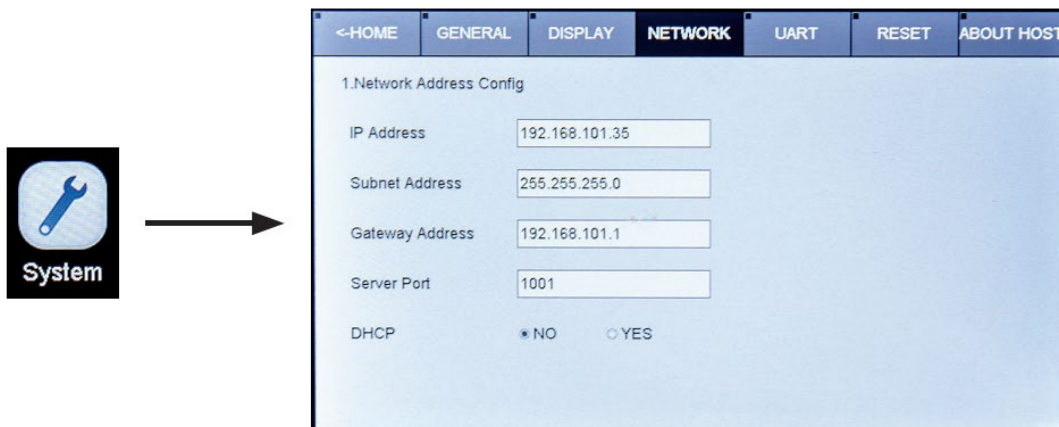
System

<-HOME GENERAL DISPLAY NETWORK UART RESET ABOUT HOST

1.Network Address Config

IP Address 192.168.101.35

Subnet Address 255.255.255.0

Gateway Address 192.168.101.1

Server Port 1001

DHCP NO YES